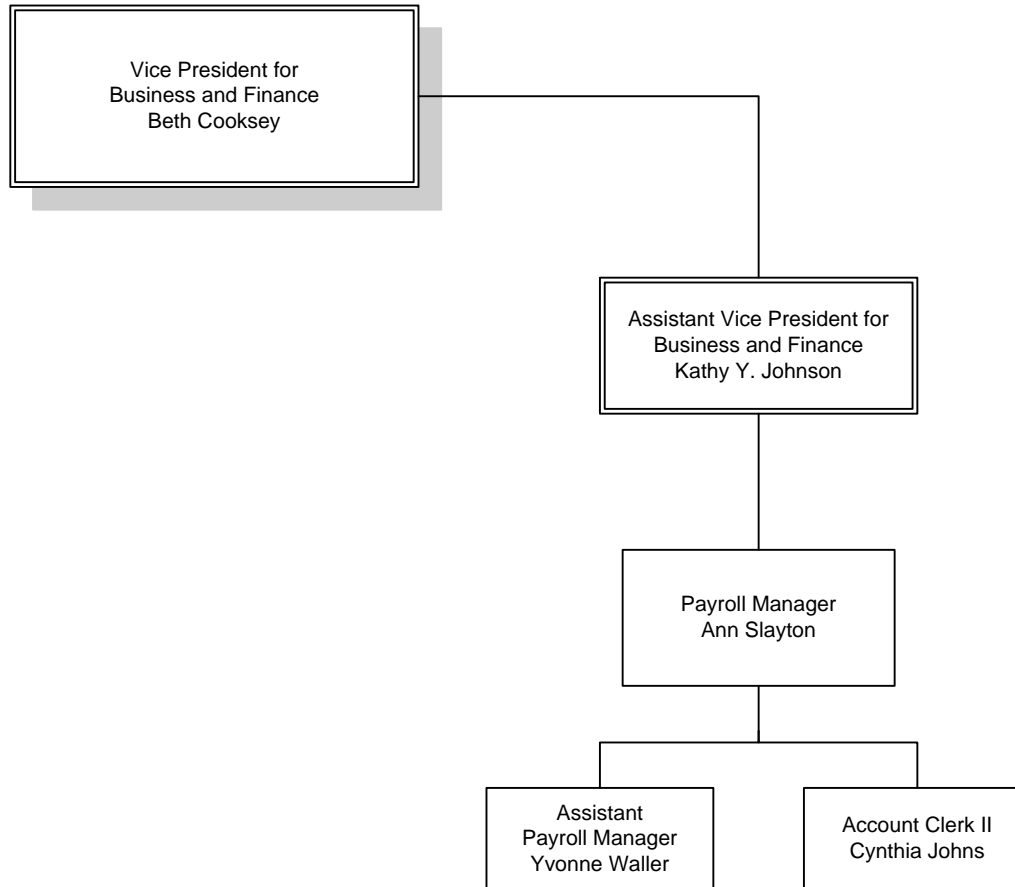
Vice President for
Business and Finance
Beth Cooksey

Assistant Vice President for
Business and Finance
Kathy Y. Johnson

Payroll Manager
Ann Slayton

Assistant
Payroll Manager
Yvonne Waller

Account Clerk II
Cynthia Johns